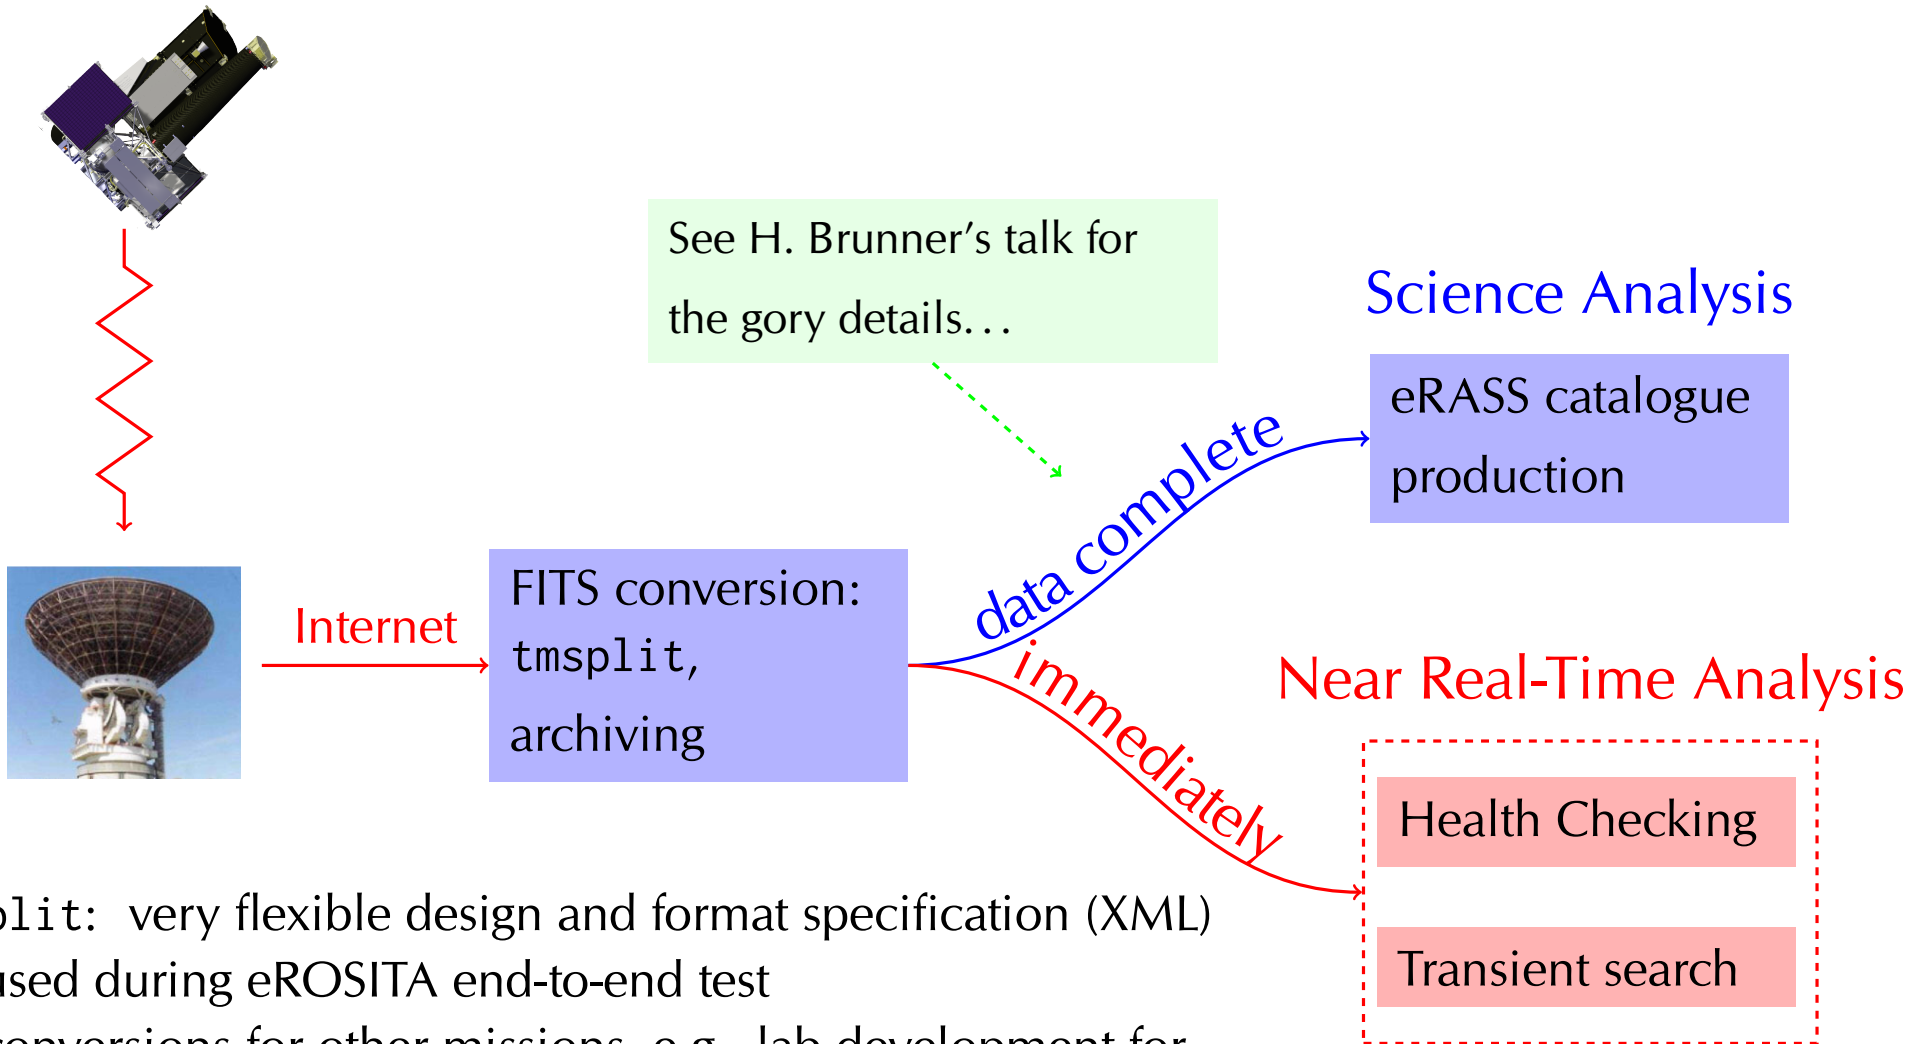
See H. Brunner's talk for the gory details. . .

Science Analysis

eRASS catalogue production

data complete

Internet

FITS conversion: tmsplit, archiving

immediately

Near Real-Time Analysis

Health Checking

Transient search

plit: very flexible design and format specification (XML)
used during eROSITA end-to-end test
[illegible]